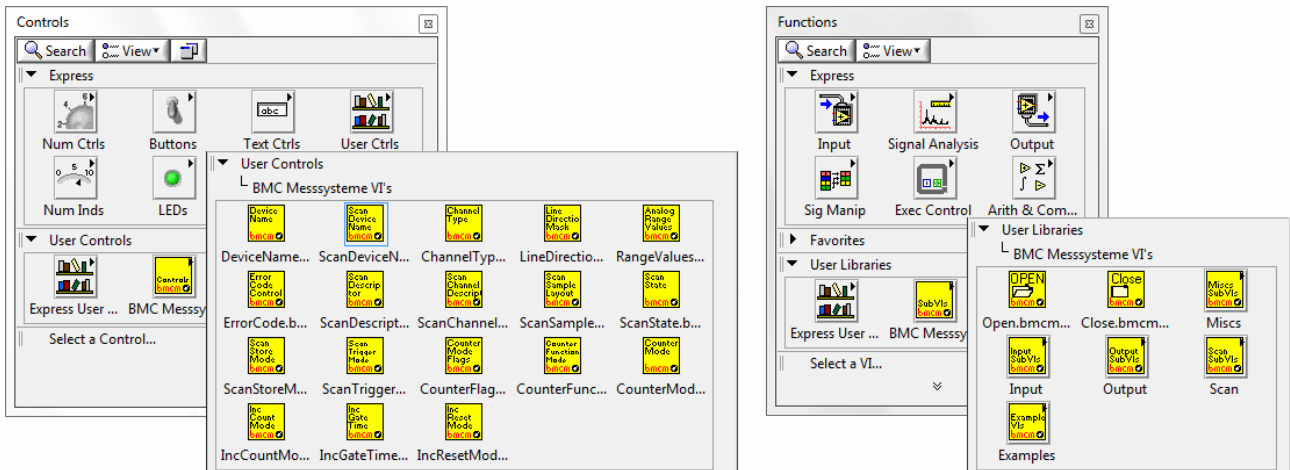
Controls

Search View

Express

Num Ctrls

Buttons

abc

Text Ctrls

User Ctrls

Num Inds

LEDs

User Controls

Express User ...

Controls bmcm

BMC Messsy

Select a Control...

User Controls

BMC Messsysteme VI's

| Device Name bmcm | Scan Device Name bmcm | Channel Type bmcm | Line Direction Mask bmcm | Analog Range Values bmcm |
|---|---|---|---|---|
| DeviceName... | ScanDeviceN... | ChannelTyp... | LineDirectio... | RangeValues... |
| Error Code Control bmcm | Scan Descriptor bmcm | Scan Channel Descript bmcm | Scan Sample Layout bmcm | Scan State bmcm |
| ErrorCode.b... | ScanDescript... | ScanChannel... | ScanSample... | ScanState.b... |
| Scan Store Mode bmcm | Scan Trigger Mode bmcm | Counter Mode Flags bmcm | Counter Function Mode bmcm | Counter Mode bmcm |
| ScanStoreM... | ScanTrigger... | CounterFlag... | CounterFunc... | CounterMod... |
| Inc Count Mode bmcm | Inc Gate Time bmcm | Inc Reset Mode bmcm | | |
| IncCountMo... | IncGateTime... | IncResetMod... | | |

Functions

Search View

Express

Input

Signal Analysis

Output

Sig Manip

Exec Control

Arith & Com...

Favorites

User Libraries

Express User ...

SubVIs bmcm

BMC Messsy

Select a VI...

User Libraries

BMC Messsysteme VI's

| OPEN bmcm | Close bmcm | Miscs SubVIs bmcm |
|---|---|---|
| Open.bmcm... | Close.bmcm... | Miscs |
| Input SubVIs bmcm | Output SubVIs bmcm | Scan SubVIs bmcm |
| Input | Output | Scan |
| Example VIs bmcm | | |
| Examples | | |